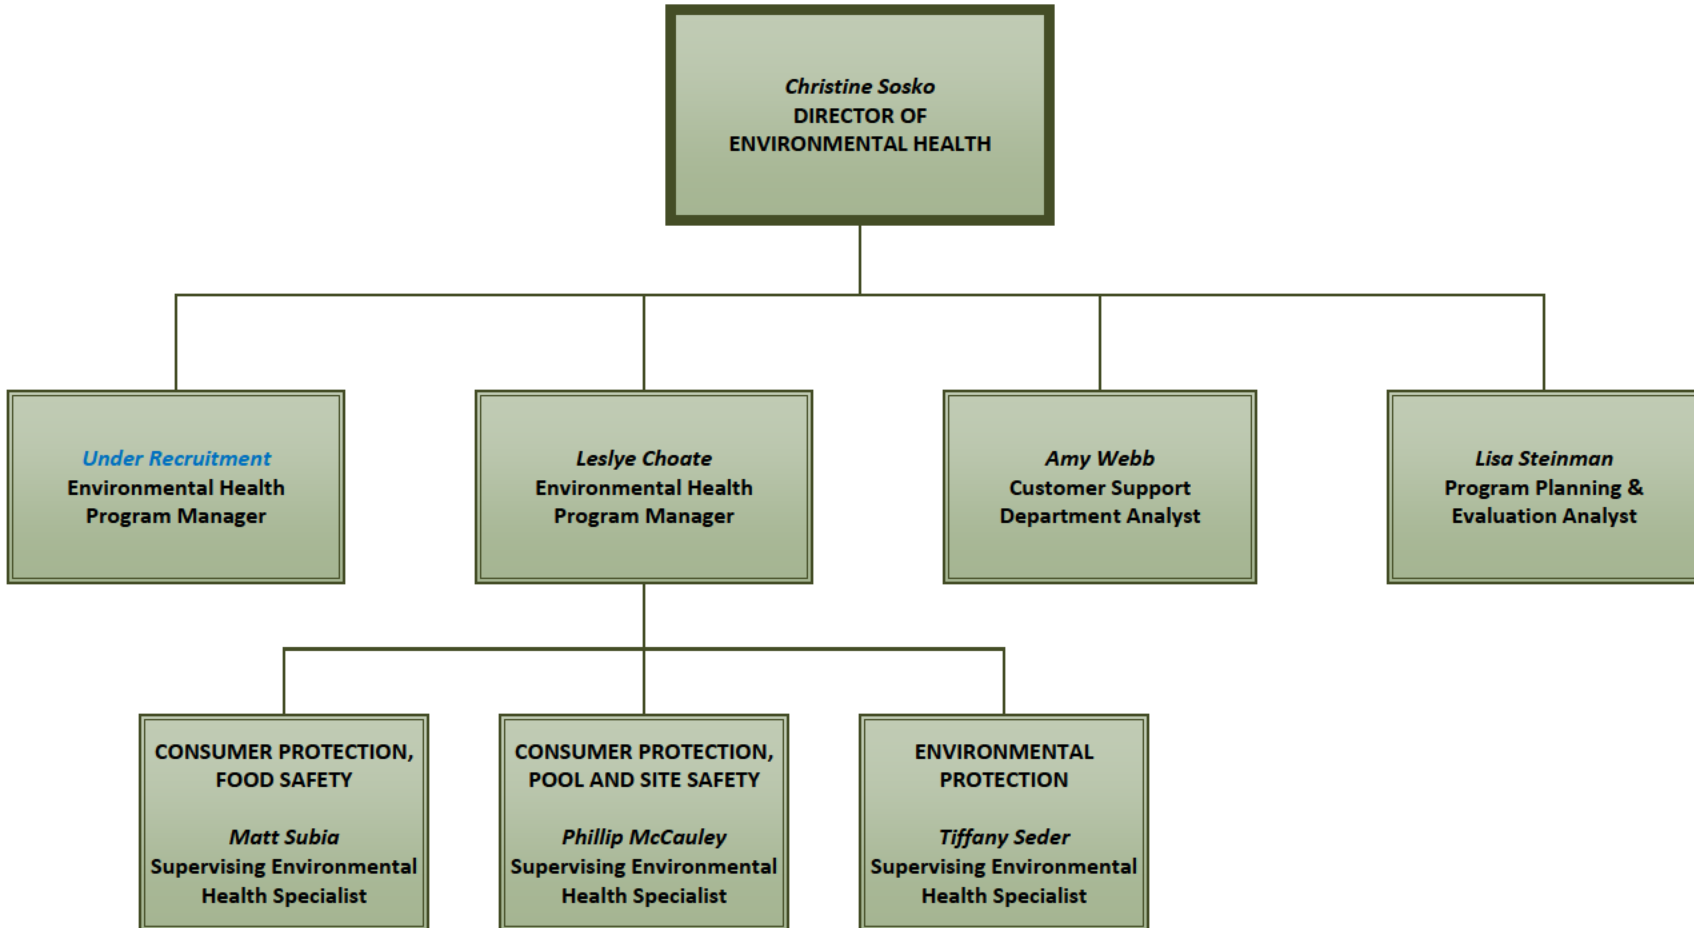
Christine Sosko
DIRECTOR OF
ENVIRONMENTAL HEALTH

Under Recruitment
Environmental Health
Program Manager

Leslye Choate
Environmental Health
Program Manager

Amy Webb
Customer Support
Department Analyst

Lisa Steinman
Program Planning &
Evaluation Analyst

CONSUMER PROTECTION,
FOOD SAFETY

Matt Subia
Supervising Environmental
Health Specialist

CONSUMER PROTECTION,
POOL AND SITE SAFETY

Phillip McCauley
Supervising Environmental
Health Specialist

ENVIRONMENTAL
PROTECTION

Tiffany Seder
Supervising Environmental
Health Specialist